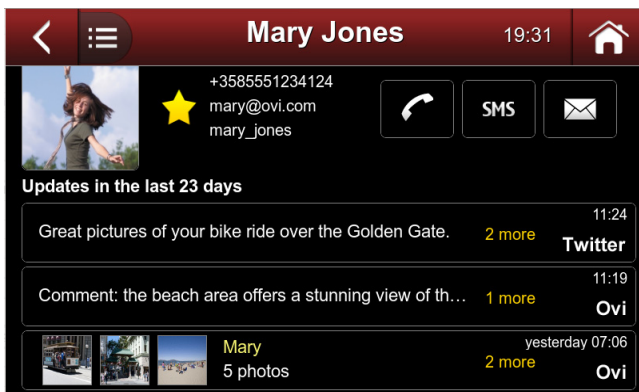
Mary Jones
19:31

+3585551234124
mary@ovi.com
mary_jones

SMS

Updates in the last 23 days

Great pictures of your bike ride over the Golden Gate.
2 more
11:24
Twitter

Comment: the beach area offers a stunning view of th...
1 more
11:19
Ovi

Mary
5 photos
2 more
yesterday 07:06
Ovi